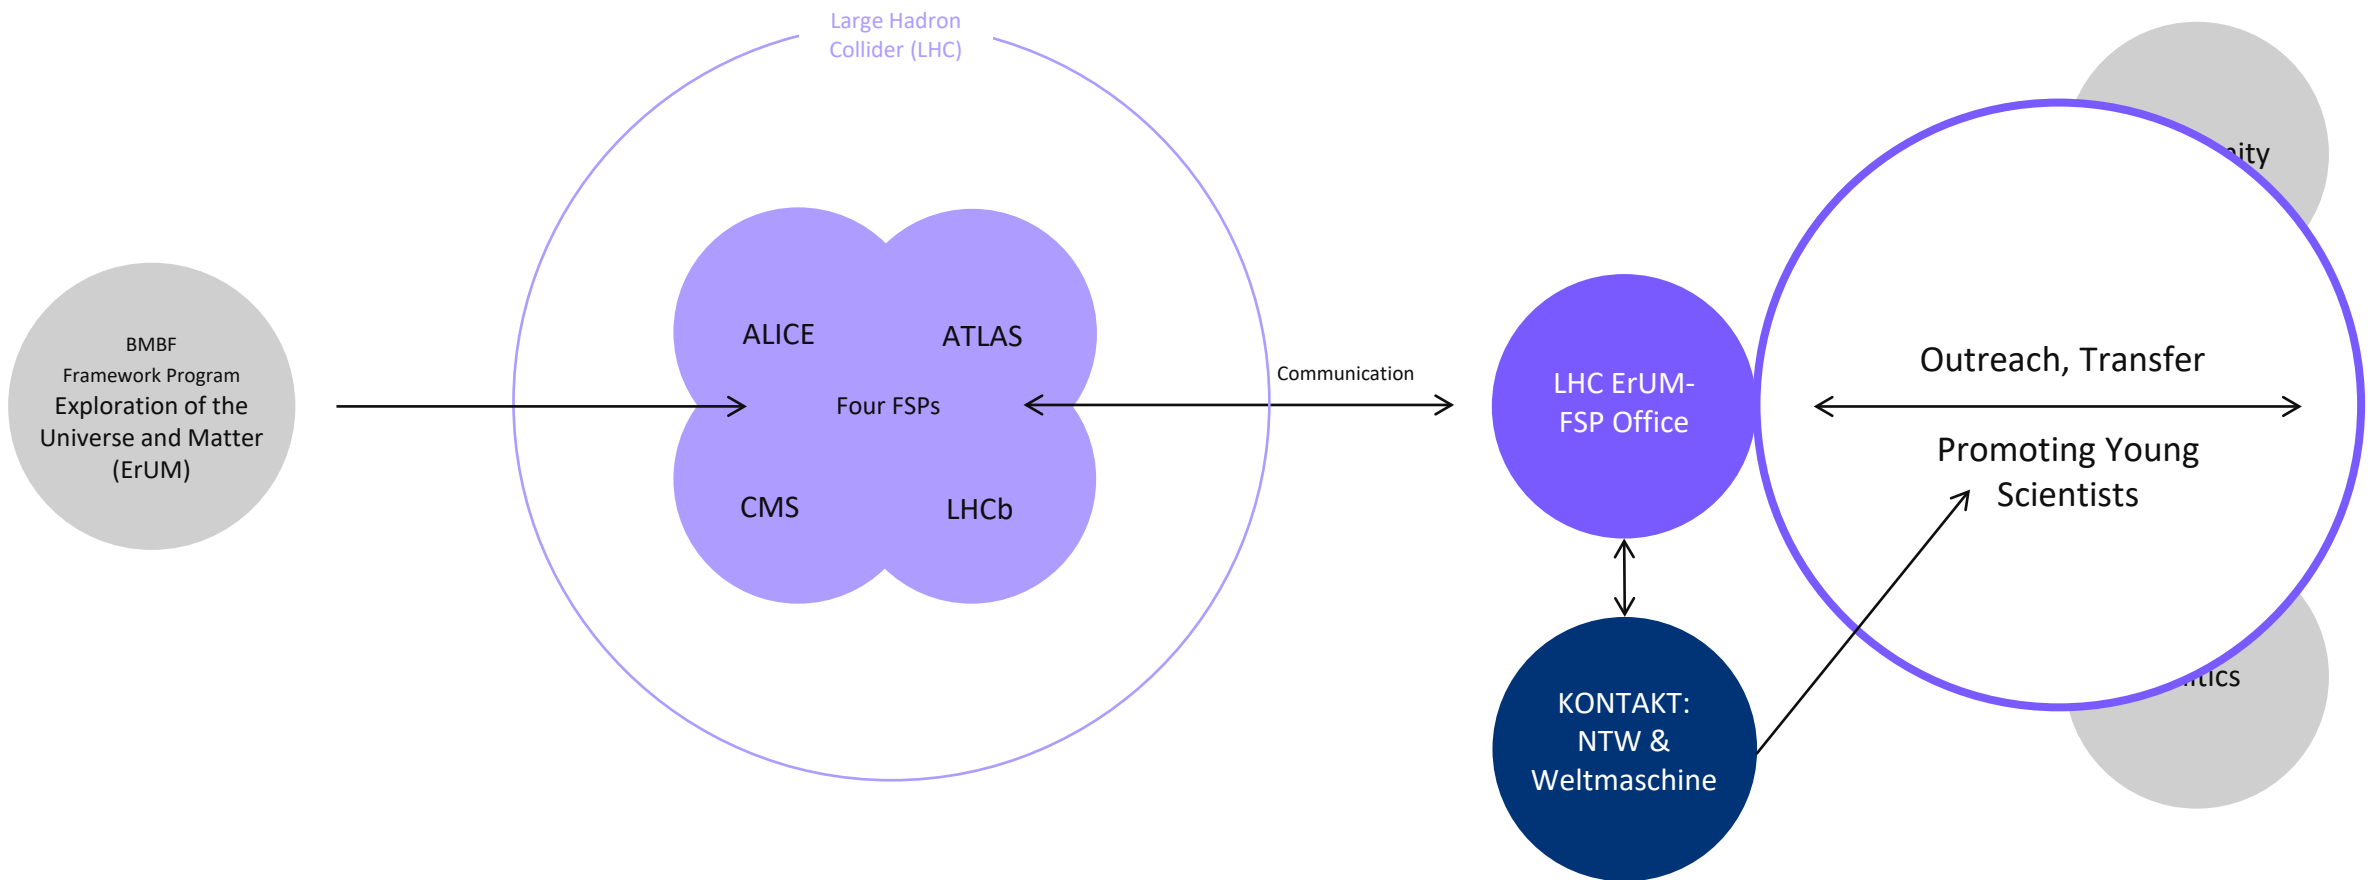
Large Hadron Collider (LHC)

BMBF Framework Program Exploration of the Universe and Matter (ErUM)

ALICE

ATLAS

Four FSPs

CMS

LHCb

Communication

LHC ErUM-FSP Office

KONTAKT: NTW & Weltmaschine

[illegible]ity

Outreach, Transfer

Promoting Young Scientists

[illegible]tics